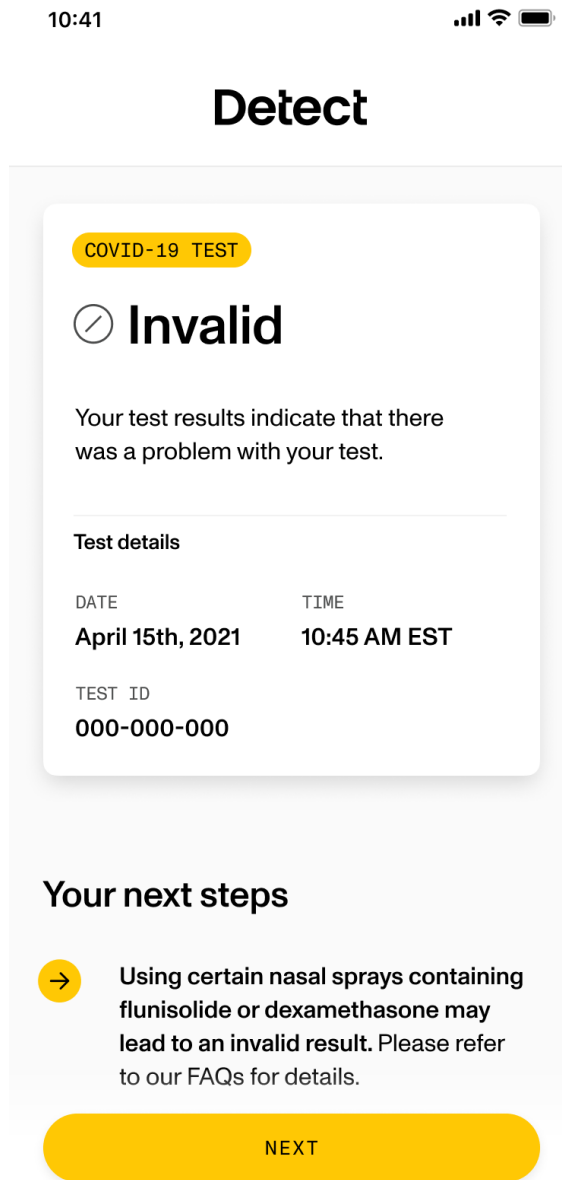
10:41

Detect

COVID-19 TEST

Invalid

Your test results indicate that there was a problem with your test.

Test details

DATE
April 15th, 2021

TIME
10:45 AM EST

TEST ID
000-000-000

Your next steps

Using certain nasal sprays containing flunisolide or dexamethasone may lead to an invalid result. Please refer to our FAQs for details.

NEXT